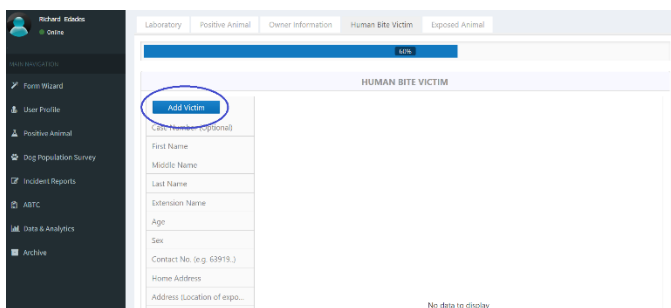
Richard Edades
Online
MAIN NAVIGATION
Form Wizard
User Profile
Positive Animal
Dog Population Survey
Incident Reports
ABTC
Data & Analytics
Archive

Laboratory
Positive Animal
Owner Information
Human Bite Victim
Exposed Animal

61%

HUMAN BITE VICTIM

Add Victim
Case Number (Optional)
First Name
Middle Name
Last Name
Extension Name
Age
Sex
Contact No. (e.g. 63919..)
Home Address
Address (Location of expo...

No data to display